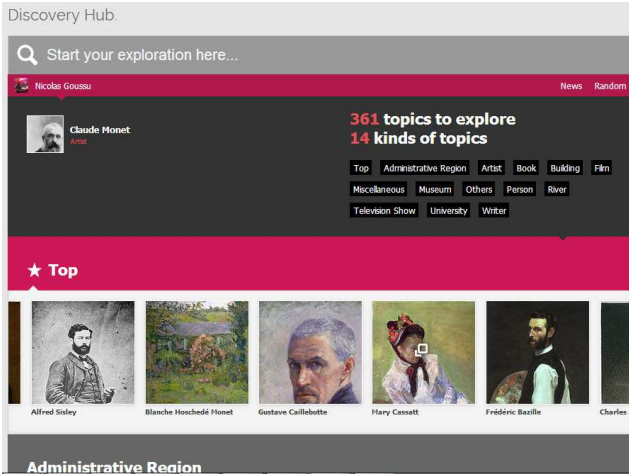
Discovery Hub.

Start your exploration here...

Nicolas Goussu

News Random

Claude Monet
Artist

361 topics to explore
14 kinds of topics

Top Administrative Region Artist Book Building Film Miscellaneous Museum Others Person River Television Show University Writer

★ Top

Alfred Sisley
Blanche Hoschedé Monet
Gustave Caillebotte
Mary Cassatt
Frédéric Bazille
Charles

Administrative Region